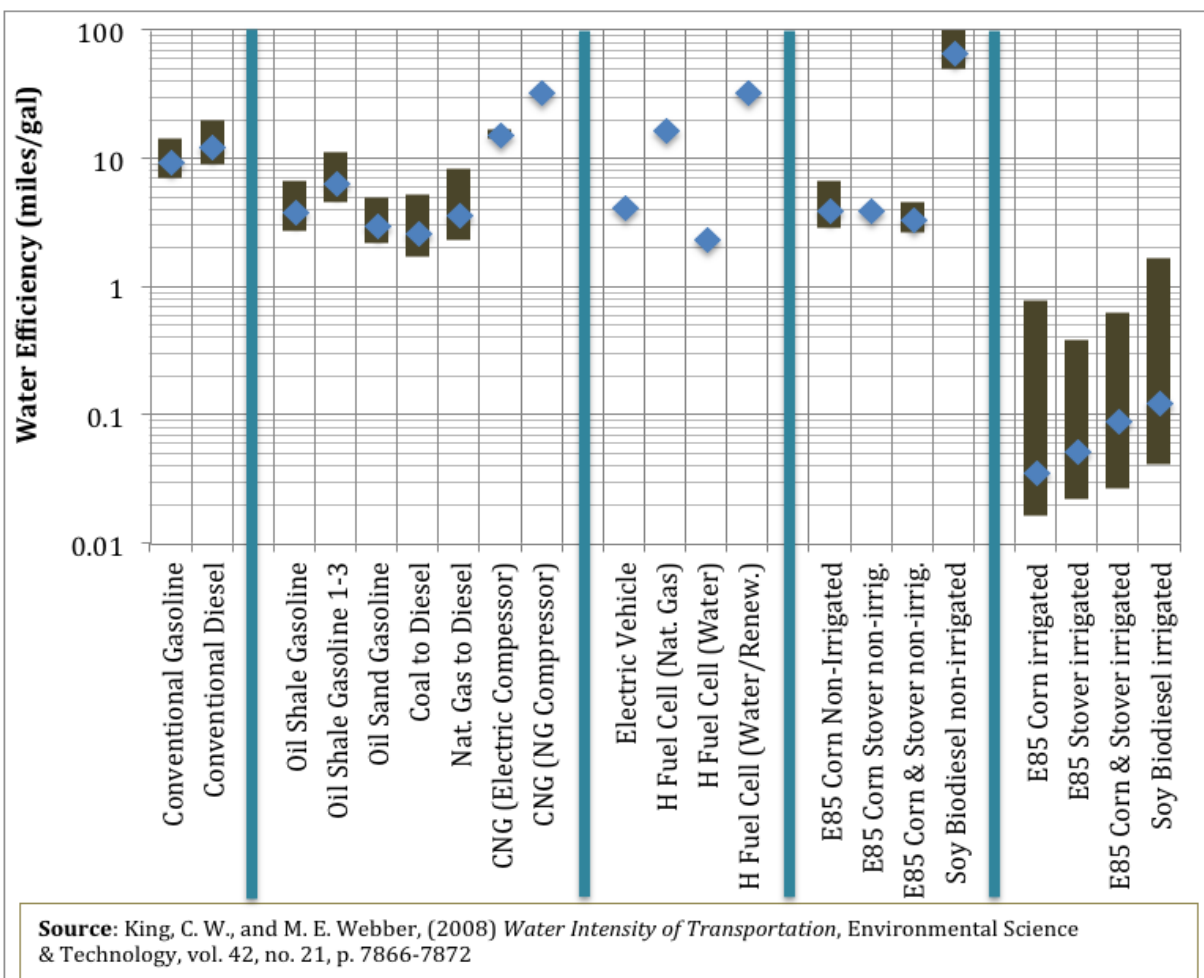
Water Efficiency (miles/gal)

100
10
1
0.1
0.01

Conventional Gasoline
Conventional Diesel
Oil Shale Gasoline
Oil Shale Gasoline 1-3
Oil Sand Gasoline
Coal to Diesel
Nat. Gas to Diesel
CNG (Electric Compressor)
CNG (NG Compressor)
Electric Vehicle
H Fuel Cell (Nat. Gas)
H Fuel Cell (Water)
H Fuel Cell (Water/Renew.)
E85 Corn Non-Irrigated
E85 Corn Stover non-irrig.
E85 Corn & Stover non-irrig.
Soy Biodiesel non-irrigated
E85 Corn irrigated
E85 Stover irrigated
E85 Corn & Stover irrigated
Soy Biodiesel irrigated

**Source**: King, C. W., and M. E. Webber, (2008) *Water Intensity of Transportation*, Environmental Science & Technology, vol. 42, no. 21, p. 7866-7872